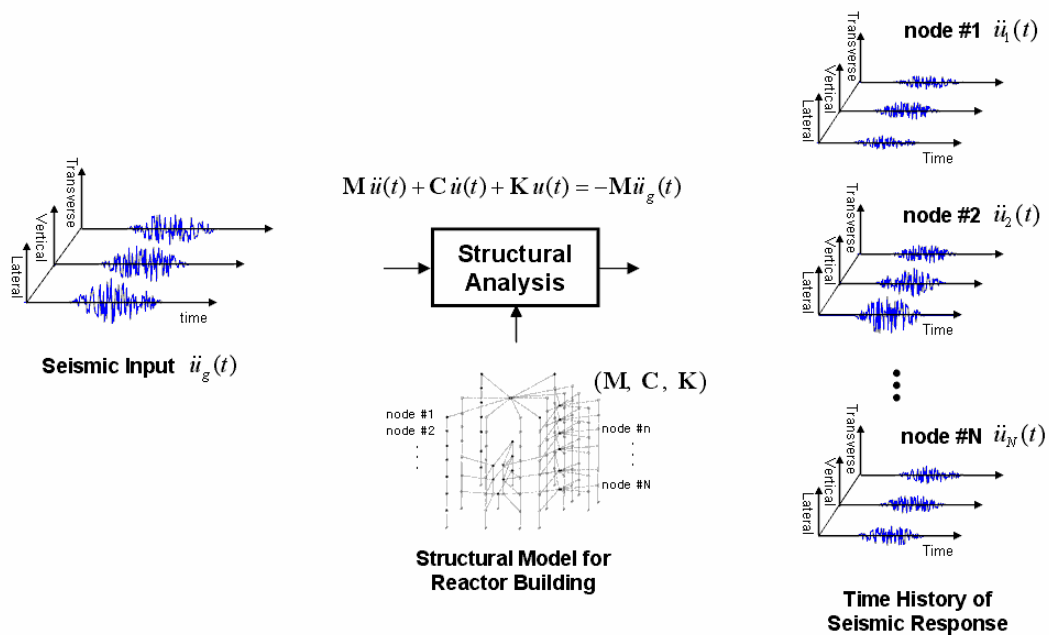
Transverse
Vertical
Lateral
time

Seismic Input $\ddot{u}_g(t)$

$\mathbf{M}\,\ddot{u}(t)+\mathbf{C}\,\dot{u}(t)+\mathbf{K}\,u(t)=-\mathbf{M}\ddot{u}_g(t)$

Structural Analysis

$(\mathbf{M},\ \mathbf{C},\ \mathbf{K})$

node #1
node #2
node #n
node #N

Structural Model for Reactor Building

node #1 $\ddot{u}_1(t)$
Transverse
Vertical
Lateral
Time

node #2 $\ddot{u}_2(t)$
Transverse
Vertical
Lateral

node #N $\ddot{u}_N(t)$
Transverse
Vertical
Lateral
Time

Time History of Seismic Response